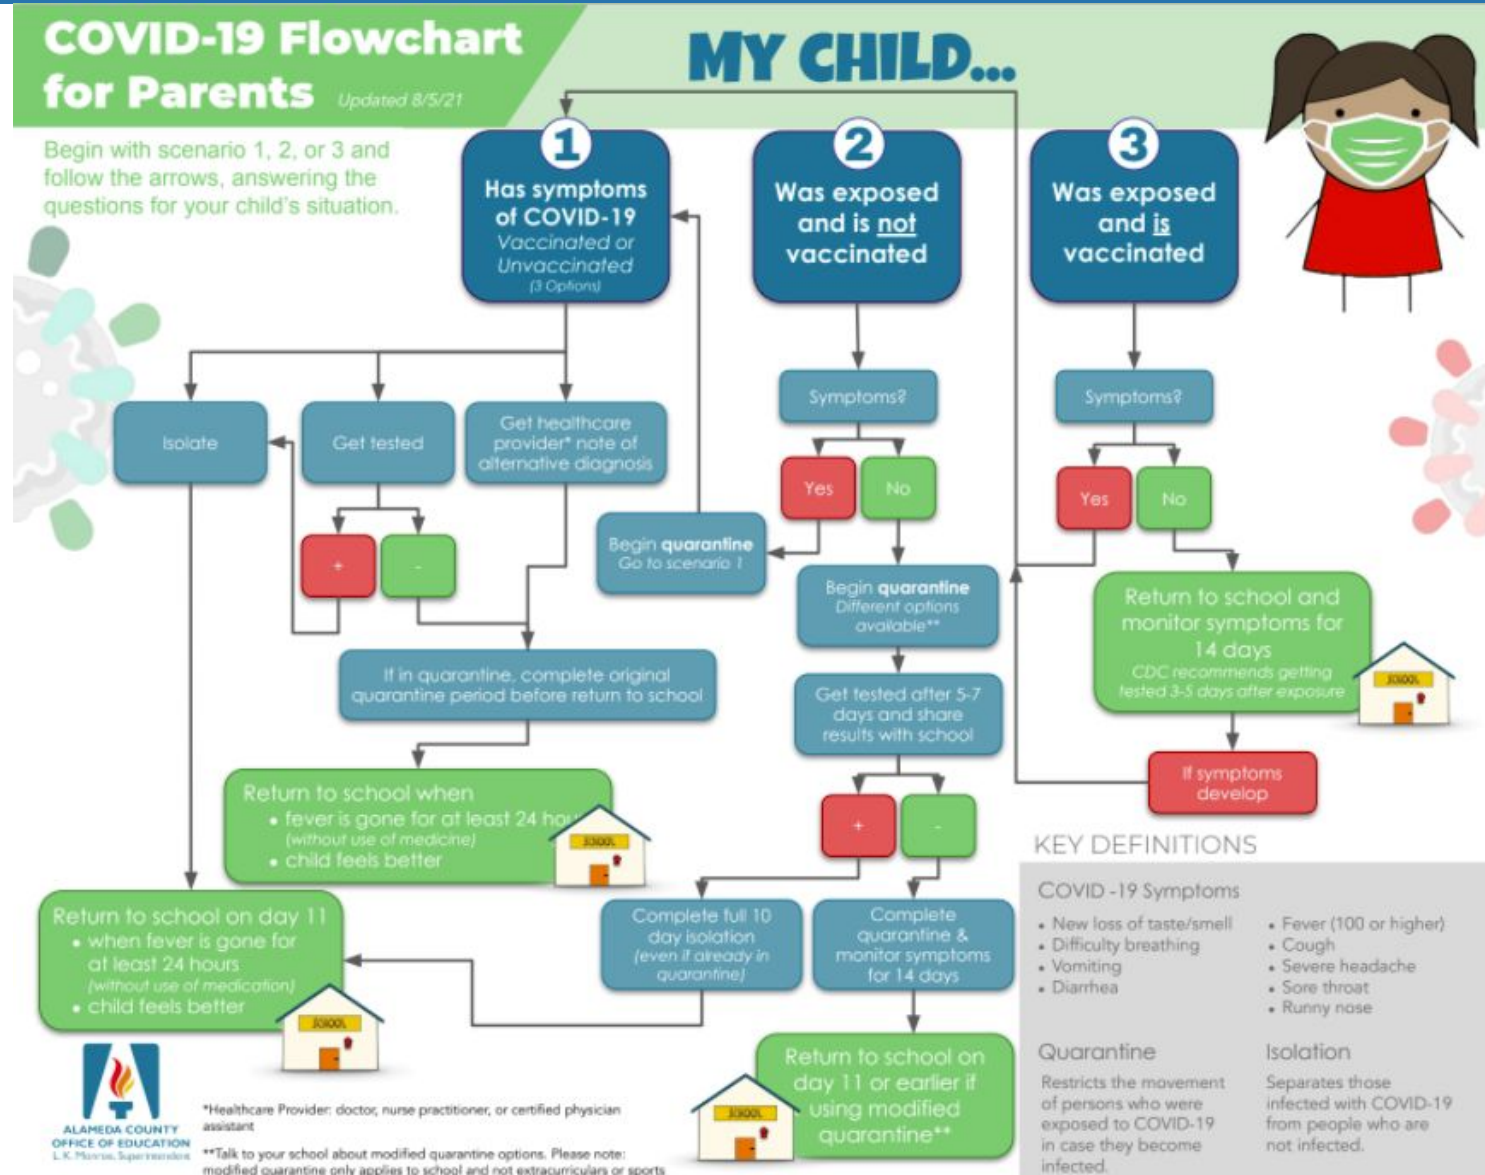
COVID-19 Flowchart for Parents Updated 8/5/21

MY CHILD...

Begin with scenario 1, 2, or 3 and follow the arrows, answering the questions for your child's situation.

1
Has symptoms of COVID-19
Vaccinated or Unvaccinated
(3 Options)

2
Was exposed and is not vaccinated

3
Was exposed and is vaccinated

Isolate

Get tested

Get healthcare provider* note of alternative diagnosis

+

-

Begin quarantine
Go to scenario 1

Symptoms?

Yes

No

Begin quarantine
Different options available**

Get tested after 5-7 days and share results with school

+

-

Symptoms?

Yes

No

Return to school and monitor symptoms for 14 days
CDC recommends getting tested 3-5 days after exposure

SCHOOL

If symptoms develop

If in quarantine, complete original quarantine period before return to school

Return to school when
• fever is gone for at least 24 ho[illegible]
(without use of medicine)
• child feels better

SCHOOL

Return to school on day 11
• when fever is gone for at least 24 hours
(without use of medication)
• child feels better

SCHOOL

Complete full 10 day isolation
(even if already in quarantine)

Complete quarantine & monitor symptoms for 14 days

Return to school on day 11 or earlier if using modified quarantine**

SCHOOL

KEY DEFINITIONS

COVID -19 Symptoms
• New loss of taste/smell
• Difficulty breathing
• Vomiting
• Diarrhea
• Fever (100 or higher)
• Cough
• Severe headache
• Sore throat
• Runny nose

Quarantine
Restricts the movement of persons who were exposed to COVID-19 in case they become infected.

Isolation
Separates those infected with COVID-19 from people who are not infected.

ALAMEDA COUNTY OFFICE OF EDUCATION
L.K. Monroe, Superintendent

*Healthcare Provider: doctor, nurse practitioner, or certified physician assistant

**Talk to your school about modified quarantine options. Please note: modified quarantine only applies to school and not extracurriculars or sports